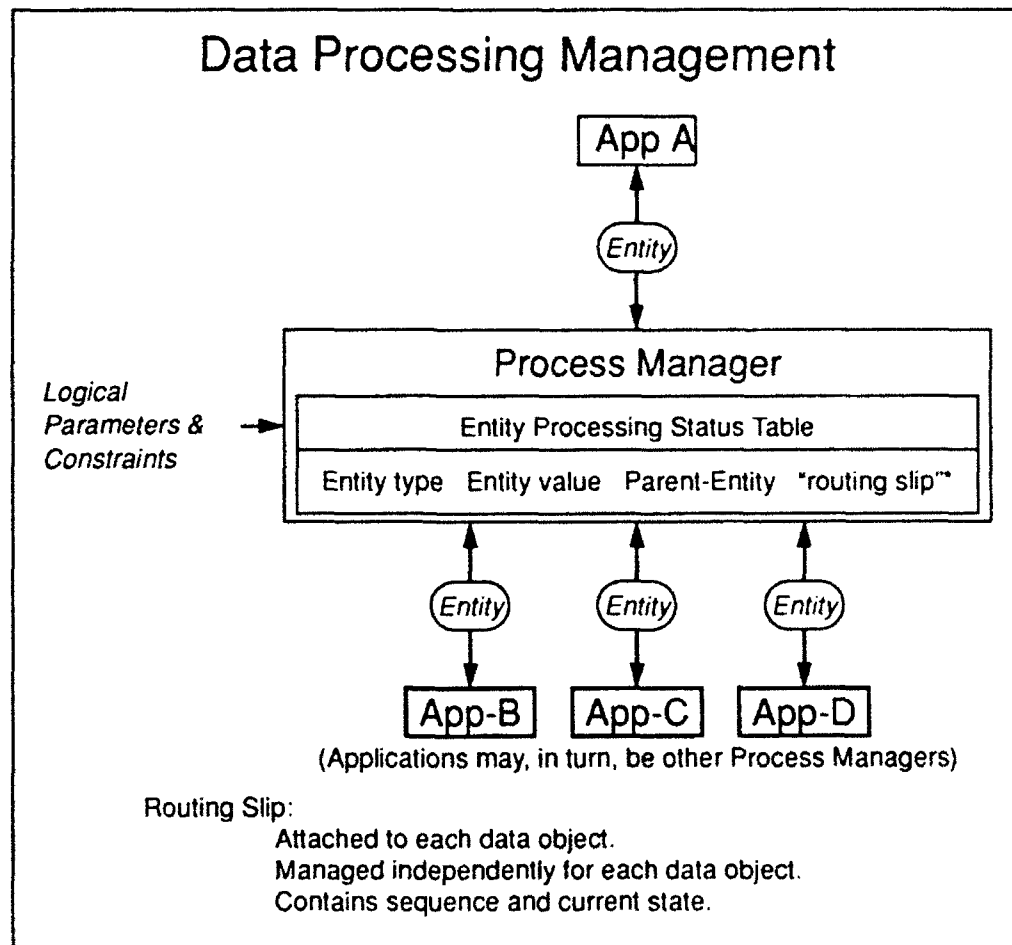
Data Processing Management

App A

Entity

Process Manager

Logical Parameters & Constraints

Entity Processing Status Table

Entity type Entity value Parent-Entity "routing slip"*

Entity

Entity

Entity

App-B

App-C

App-D

(Applications may, in turn, be other Process Managers)

Routing Slip:

Attached to each data object.
Managed independently for each data object.
Contains sequence and current state.